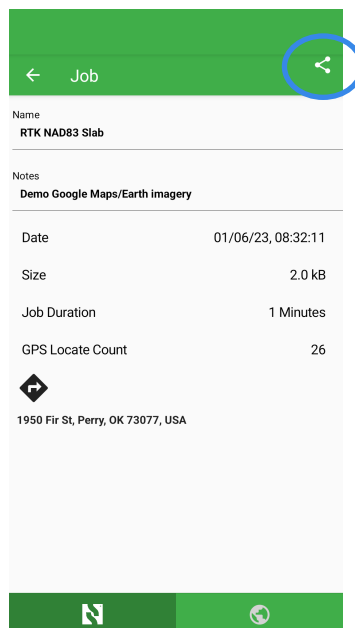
Job

Name
RTK NAD83 Slab

Notes
Demo Google Maps/Earth imagery

| Date | 01/06/23, 08:32:11 |
|---|---|
| Size | 2.0 kB |
| Job Duration | 1 Minutes |
| GPS Locate Count | 26 |

1950 Fir St, Perry, OK 73077, USA